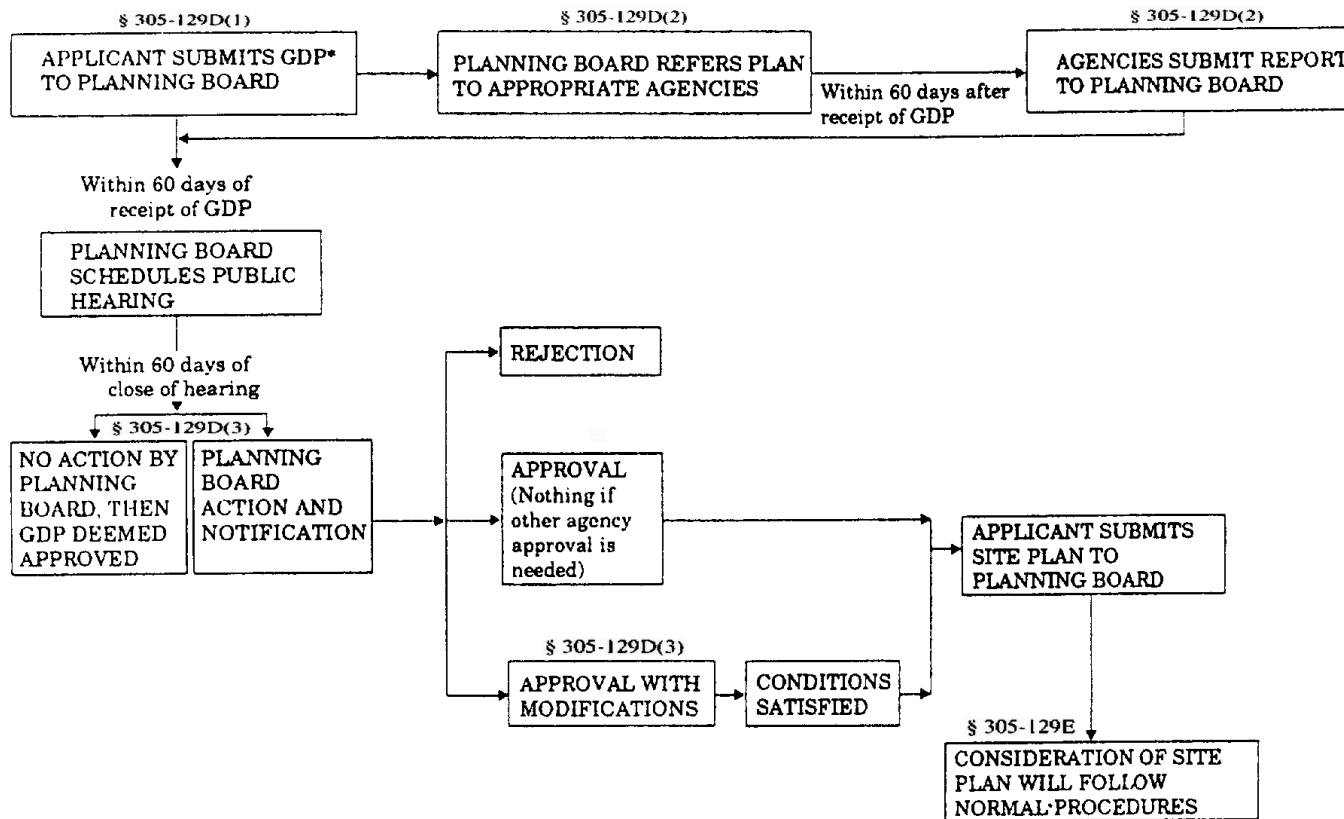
§ 305-129D(1)

APPLICANT SUBMITS GDP* TO PLANNING BOARD

§ 305-129D(2)

PLANNING BOARD REFERS PLAN TO APPROPRIATE AGENCIES

Within 60 days after receipt of GDP

§ 305-129D(2)

AGENCIES SUBMIT REPORT TO PLANNING BOARD

Within 60 days of receipt of GDP

PLANNING BOARD SCHEDULES PUBLIC HEARING

Within 60 days of close of hearing

§ 305-129D(3)

NO ACTION BY PLANNING BOARD, THEN GDP DEEMED APPROVED

PLANNING BOARD ACTION AND NOTIFICATION

REJECTION

APPROVAL (Nothing if other agency approval is needed)

§ 305-129D(3)

APPROVAL WITH MODIFICATIONS

CONDITIONS SATISFIED

APPLICANT SUBMITS SITE PLAN TO PLANNING BOARD

§ 305-129E

CONSIDERATION OF SITE PLAN WILL FOLLOW NORMAL PROCEDURES